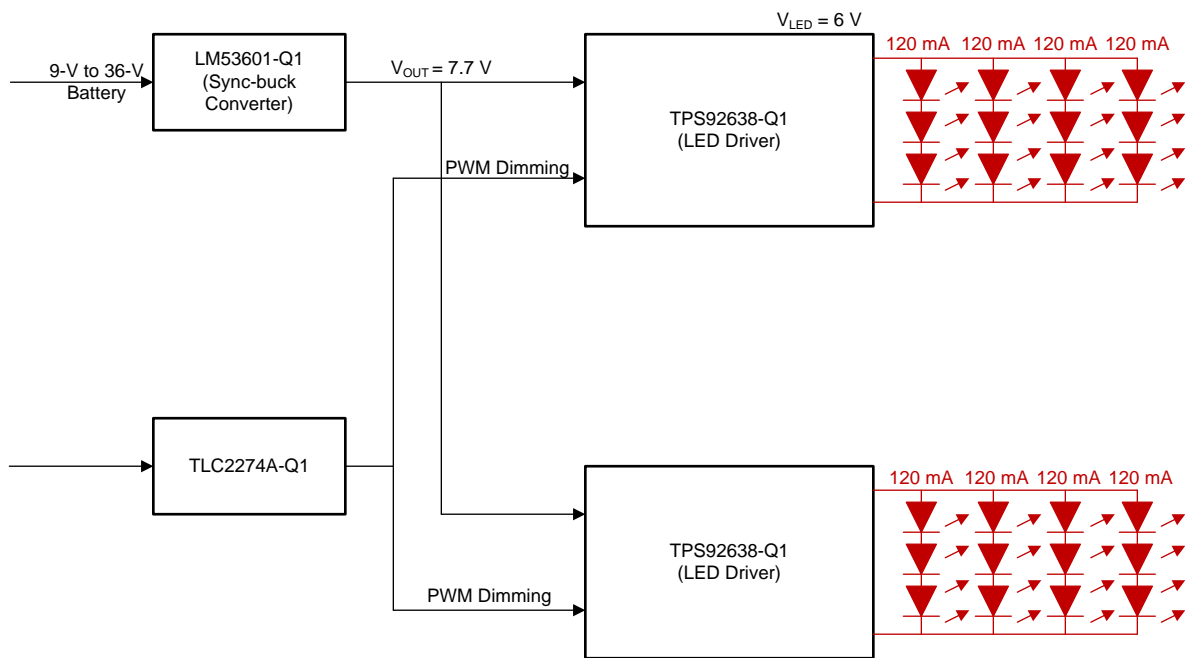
9-V to 36-V
Battery

LM53601-Q1
(Sync-buck
Converter)

$V_{OUT}$ = 7.7 V

$V_{LED}$ = 6 V

TPS92638-Q1
(LED Driver)

120 mA 120 mA 120 mA 120 mA

PWM Dimming

TLC2274A-Q1

TPS92638-Q1
(LED Driver)

120 mA 120 mA 120 mA 120 mA

PWM Dimming